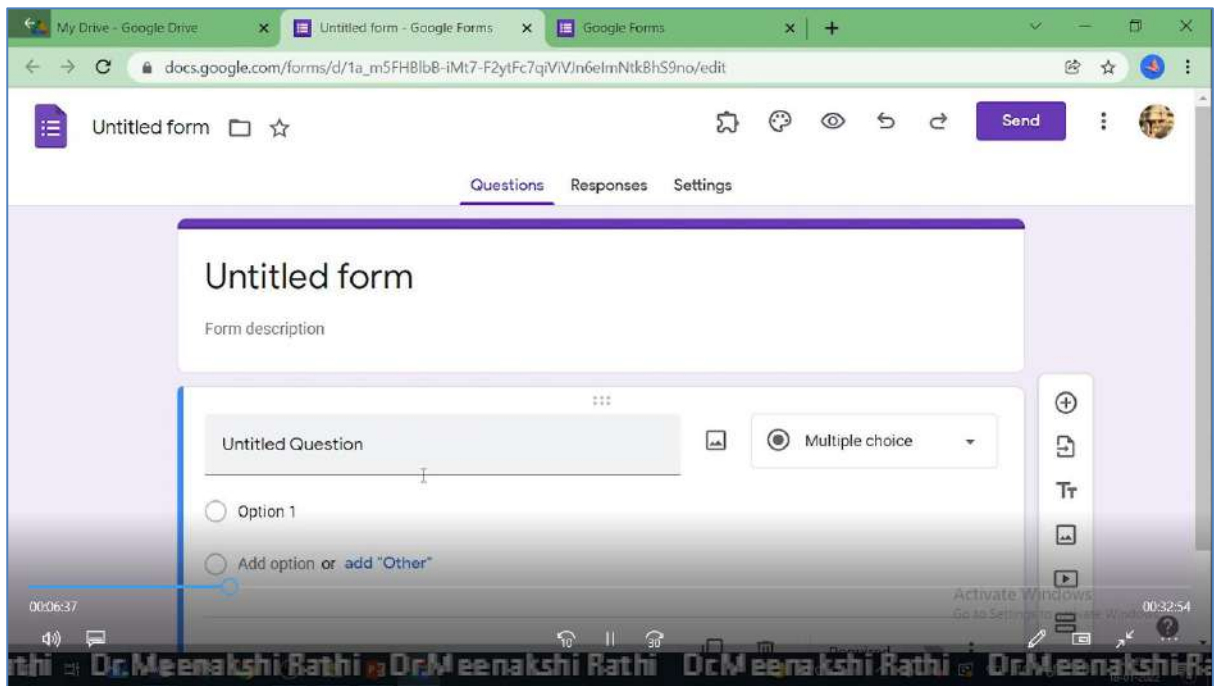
My Drive - Google Drive
Untitled form - Google Forms
Google Forms
docs.google.com/forms/d/1a_m5FHBlbB-iMt7-F2ytFc7qiViVJn6elmNtkBhS9no/edit

Untitled form

Send

Questions Responses Settings

Untitled form

Form description

Untitled Question

Multiple choice

Option 1

Add option or add "Other"

00:06:37

00:32:54

Activate Windows
Go to Settings to activate Windows.

10 30

Required

thi Dr.Meenakshi Rathi Dr.Meenakshi Rathi Dr.Meenakshi Rathi Dr.Meenakshi Ra